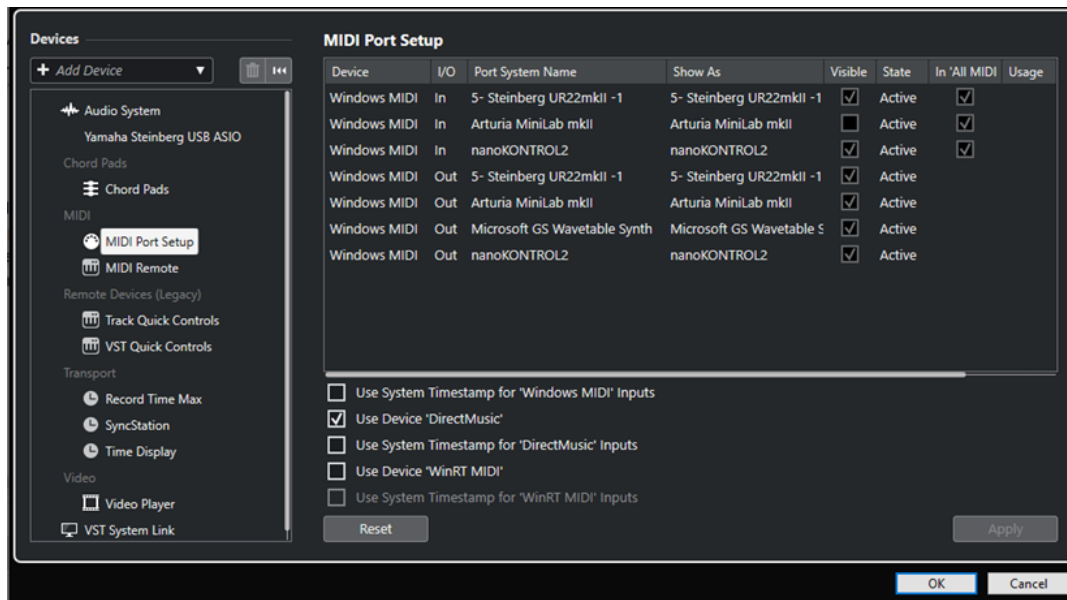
Devices

+ Add Device

Audio System
Yamaha Steinberg USB ASIO
Chord Pads
Chord Pads
MIDI
MIDI Port Setup
MIDI Remote
Remote Devices (Legacy)
Track Quick Controls
VST Quick Controls
Transport
Record Time Max
SyncStation
Time Display
Video
Video Player
VST System Link

MIDI Port Setup

| Device | I/O | Port System Name | Show As | Visible | State | In 'All MIDI | Usage |
|---|---|---|---|---|---|---|---|
| Windows MIDI | In | 5- Steinberg UR22mkII -1 | 5- Steinberg UR22mkII -1 | ☑ | Active | ☑ | |
| Windows MIDI | In | Arturia MiniLab mkII | Arturia MiniLab mkII | ☐ | Active | ☑ | |
| Windows MIDI | In | nanoKONTROL2 | nanoKONTROL2 | ☑ | Active | ☑ | |
| Windows MIDI | Out | 5- Steinberg UR22mkII -1 | 5- Steinberg UR22mkII -1 | ☑ | Active | | |
| Windows MIDI | Out | Arturia MiniLab mkII | Arturia MiniLab mkII | ☑ | Active | | |
| Windows MIDI | Out | Microsoft GS Wavetable Synth | Microsoft GS Wavetable S | ☑ | Active | | |
| Windows MIDI | Out | nanoKONTROL2 | nanoKONTROL2 | ☑ | Active | | |

Use System Timestamp for 'Windows MIDI' Inputs
Use Device 'DirectMusic'
Use System Timestamp for 'DirectMusic' Inputs
Use Device 'WinRT MIDI'
Use System Timestamp for 'WinRT MIDI' Inputs

Reset
Apply

OK
Cancel